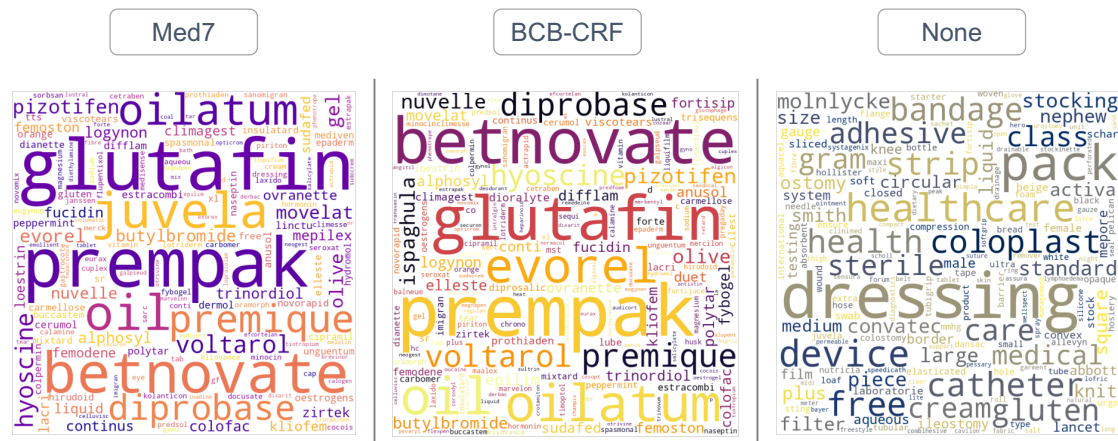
Med7

BCB-CRF

None

oilatum pizotifen glutafin juvela prempak oil premique betnovate diprobase voltarol evorel movelat mepilex gel butylbromide logynon climagest femoston difflam fucidin ovranette nuvelle trinordiol alphosyl hyoscine loestrin liquid continus colofac kliofem zirtek femodene cerumol sudafed

diprobase betnovate nuvelle fortisip hyoscine pizotifen glutafin evorel prempak voltarol premique oilatum oil ispaghula olive anusol difflam climagest logynon fucidin elleste kliofem trinordiol butylbromide femoston sudafed duet polytar fybogel colofac prothiaden

molnlycke bandage stocking size nephew adhesive class pack gram strip healthcare circular health coloplast sterile standard dressing care device medical convatec large catheter piece free cream gluten filter aqueous lancet activa smith ostomy square